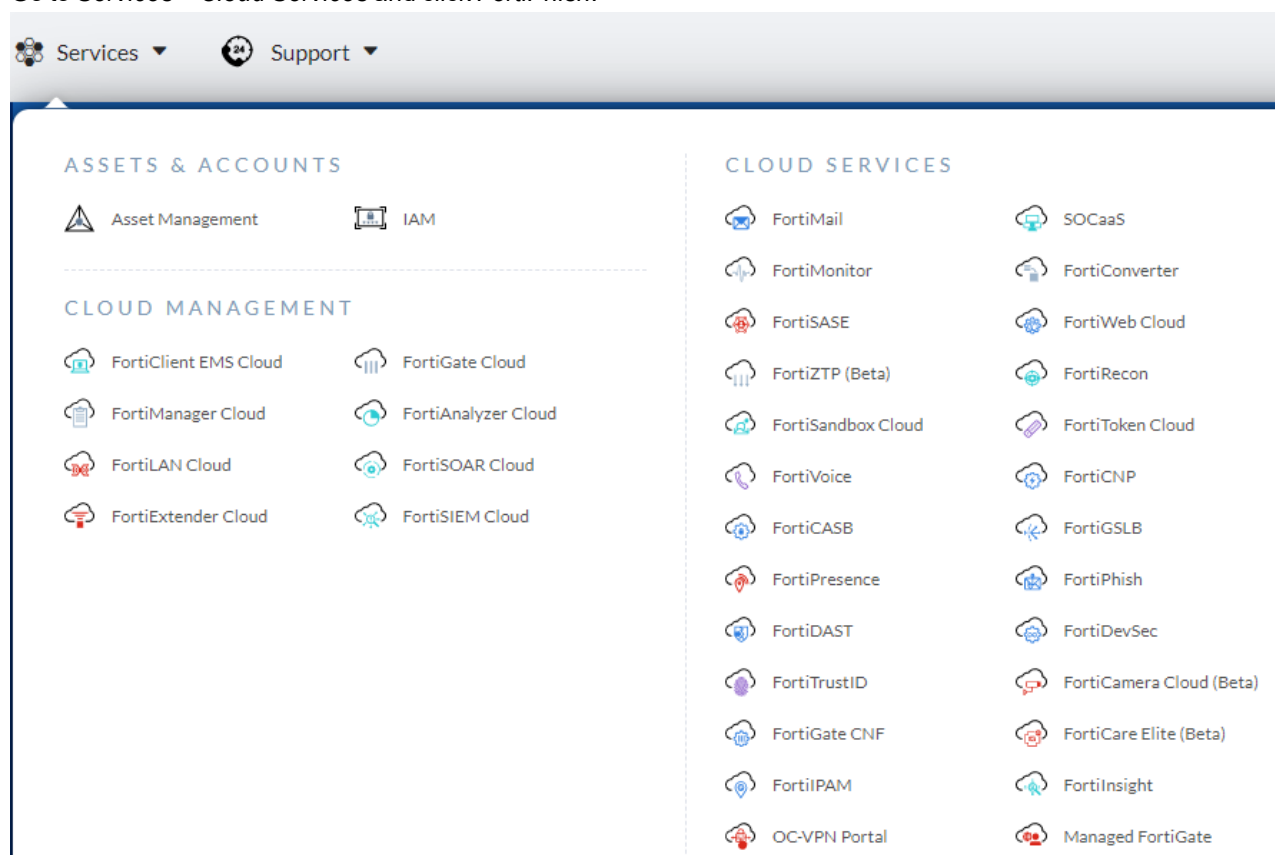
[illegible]

Services ▼ Support ▼

ASSETS & ACCOUNTS

Asset Management
IAM

CLOUD MANAGEMENT

FortiClient EMS Cloud
FortiGate Cloud
FortiManager Cloud
FortiAnalyzer Cloud
FortiLAN Cloud
FortiSOAR Cloud
FortiExtender Cloud
FortiSIEM Cloud

CLOUD SERVICES

FortiMail
SOCaaS
FortiMonitor
FortiConverter
FortiSASE
FortiWeb Cloud
FortiZTP (Beta)
FortiRecon
FortiSandbox Cloud
FortiToken Cloud
FortiVoice
FortiCNP
FortiCASB
FortiGSLB
FortiPresence
FortiPhish
FortiDAST
FortiDevSec
FortiTrustID
FortiCamera Cloud (Beta)
FortiGate CNF
FortiCare Elite (Beta)
FortiIPAM
FortiInsight
OC-VPN Portal
Managed FortiGate